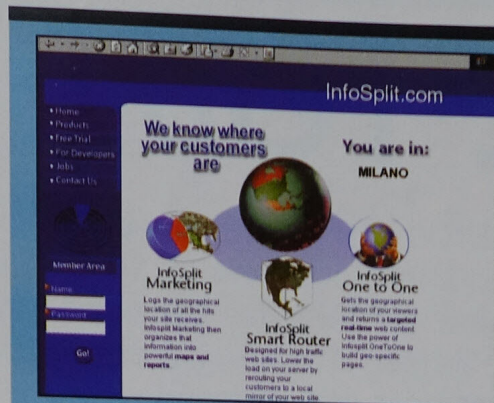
InfoSplit.com

• Home
• Products
• Free Trial
• For Developers
• Jobs
• Contact Us

We know where your customers are

You are in:

MILANO

Member Area

Name

Password

Go!

InfoSplit Marketing

Logs the geographical location of all the hits your site receives. InfoSplit Marketing then organizes that information into powerful maps and reports.

InfoSplit Smart Router

Designed for high traffic web sites. Lower the load on your server by rerouting your customers to a local mirror of your web site

InfoSplit One to One

Gets the geographical location of your viewers and returns a targeted real-time web content. Use the power of InfoSplit OneToOne to build geo-specific pages.